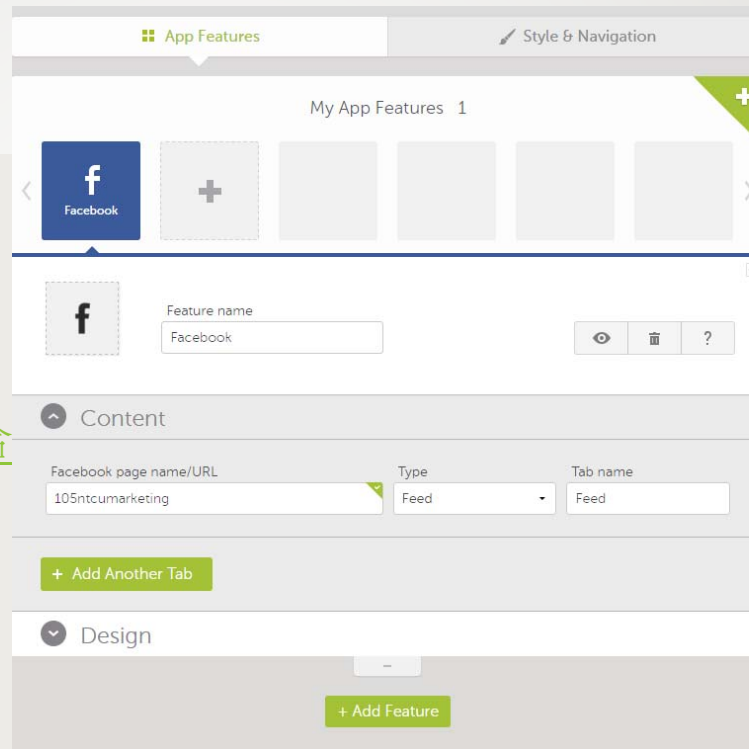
App Features

Style & Navigation

My App Features 1

Facebook

Feature name

Facebook

?

Content

Facebook page name/URL

105ntcumarketing

Type

Feed

Tab name

Feed

+ Add Another Tab

Design

+ Add Feature